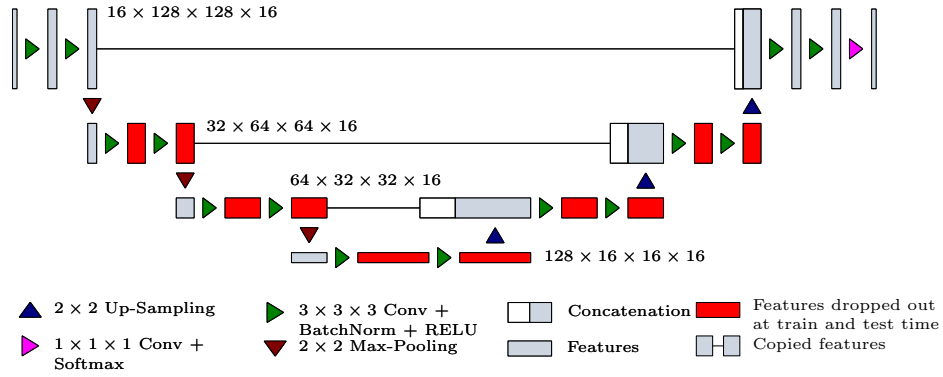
$16 \times 128 \times 128 \times 16$

$32 \times 64 \times 64 \times 16$

$64 \times 32 \times 32 \times 16$

$128 \times 16 \times 16 \times 16$

$2 \times 2$ Up-Sampling

$1 \times 1 \times 1$ Conv + Softmax

$3 \times 3 \times 3$ Conv + BatchNorm + RELU

$2 \times 2$ Max-Pooling

Concatenation

Features

Features dropped out at train and test time

Copied features